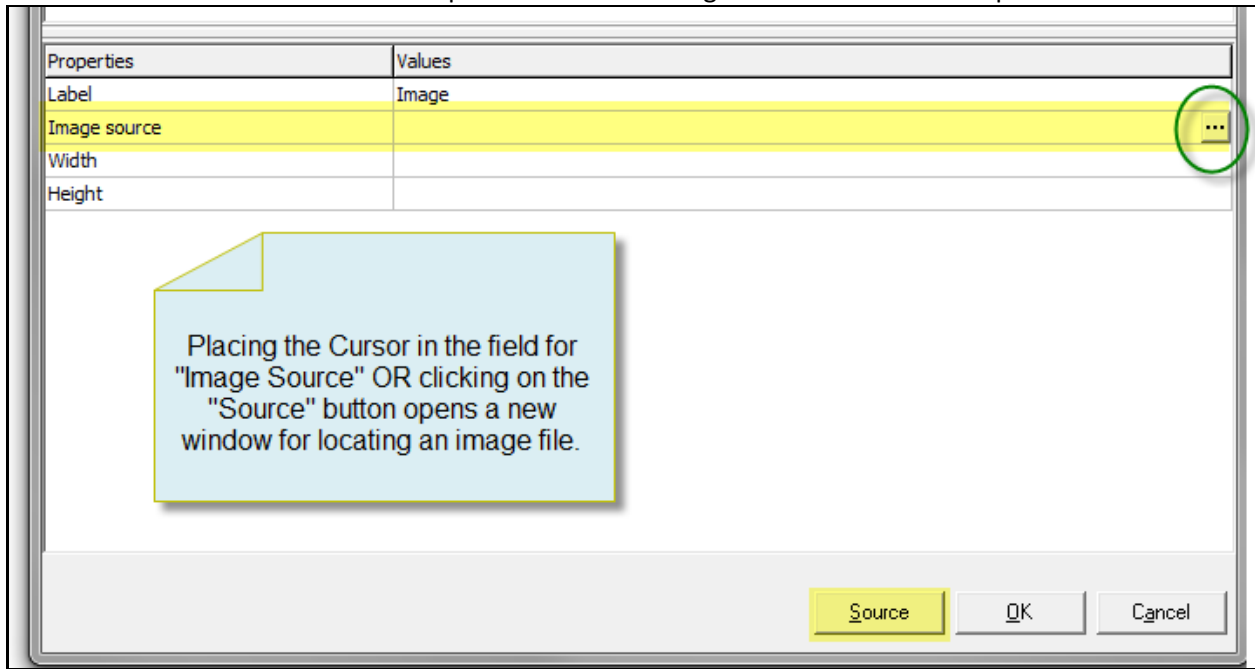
| Properties | Values |
|---|---|
| Label | Image |
| Image source | ... |
| Width | |
| Height | |

Placing the Cursor in the field for "Image Source" OR clicking on the "Source" button opens a new window for locating an image file.

Source OK Cancel